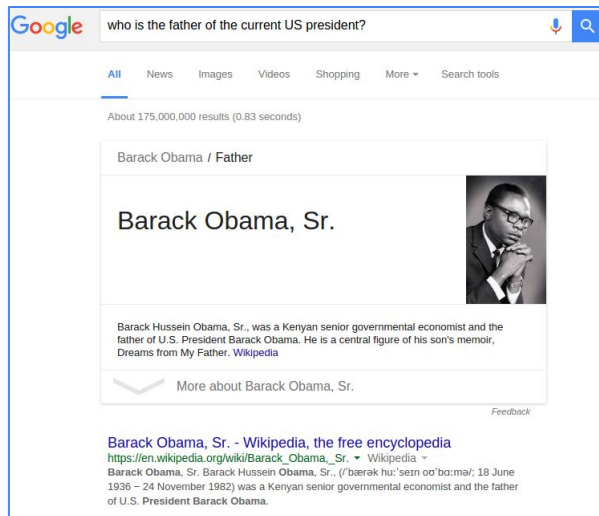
Google

who is the father of the current US president?

All News Images Videos Shopping More ▾ Search tools

About 175,000,000 results (0.83 seconds)

Barack Obama / Father

Barack Obama, Sr.

Barack Hussein Obama, Sr., was a Kenyan senior governmental economist and the father of U.S. President Barack Obama. He is a central figure of his son's memoir, Dreams from My Father. Wikipedia

More about Barack Obama, Sr.

Feedback

Barack Obama, Sr. - Wikipedia, the free encyclopedia
https://en.wikipedia.org/wiki/Barack_Obama,_Sr. ▾ Wikipedia ▾
Barack Obama, Sr. Barack Hussein Obama, Sr., (/ˈbærək huːˈseɪn oʊˈbɑːmə/; 18 June 1936 – 24 November 1982) was a Kenyan senior governmental economist and the father of U.S. President Barack Obama.